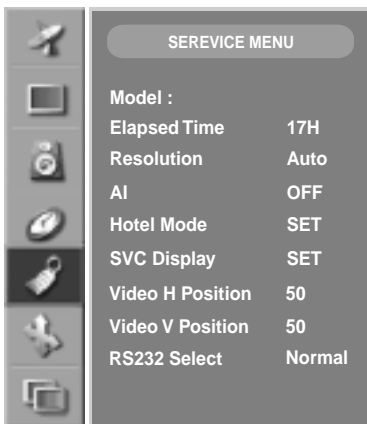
SEREVICE MENU

| | |
|---|---|
| Model : | |
| Elapsed Time | 17H |
| Resolution | Auto |
| AI | OFF |
| Hotel Mode | SET |
| SVC Display | SET |
| Video H Position | 50 |
| Video V Position | 50 |
| RS232 Select | Normal |